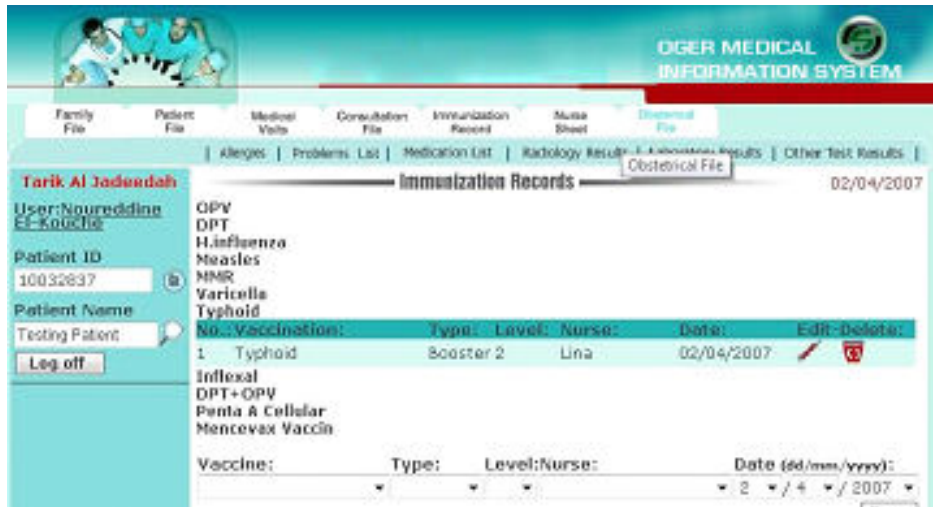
OGER MEDICAL INFORMATION SYSTEM

Family File | Patient File | Medical Visits | Consultation File | Immunization Record | Nurse Sheet | Obstetrical File

| Allergies | Problems List | Medication List | Radiology Results | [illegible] Results | Other Test Results |

Obstetrical File

Tarik Al Jadeedah

User:Noureddine El-Kouche

Patient ID
10032837

Patient Name
Testing Patient

Log off

Immunization Records

02/04/2007

OPV
DPT
H.influenza
Measles
MMR
Varicella
Typhoid

| No.: | Vaccination: | Type: | Level: | Nurse: | Date: | Edit | Delete: |
|---|---|---|---|---|---|---|---|
| 1 | Typhoid | Booster 2 | | Lina | 02/04/2007 | | |

Inflexal
DPT+OPV
Penta A Cellular
Mencevax Vaccin

Vaccine: Type: Level: Nurse: Date (dd/mm/yyyy):

2 / 4 / 2007